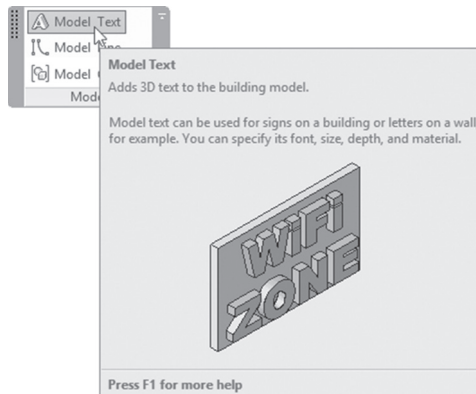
Model Text

Model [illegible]

Model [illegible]

Mod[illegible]

Model Text

Adds 3D text to the building model.

Model text can be used for signs on a building or letters on a wall for example. You can specify its font, size, depth, and material.

WiFi ZONE

Press F1 for more help